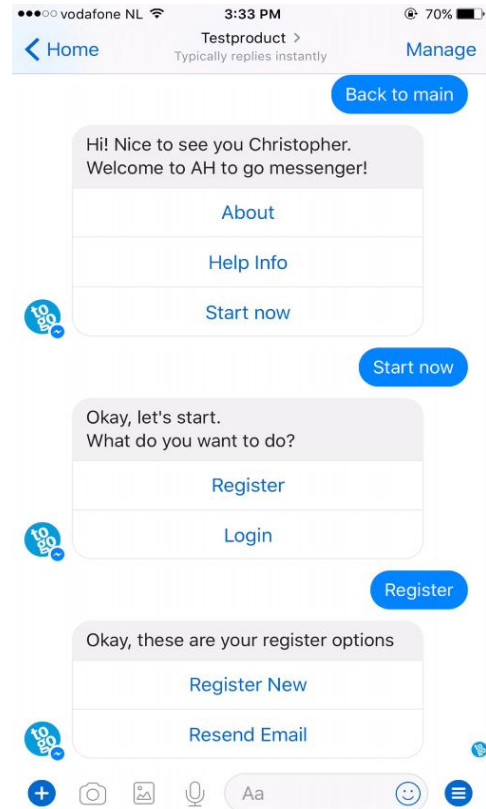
●●●○○ vodafone NL 3:33 PM 70%

< Home

Testproduct >
Typically replies instantly

Manage

Back to main

Hi! Nice to see you Christopher.
Welcome to AH to go messenger!

About

Help Info

Start now

to go

Start now

Okay, let's start.
What do you want to do?

Register

Login

to go

Register

Okay, these are your register options

Register New

Resend Email

to go

Aa